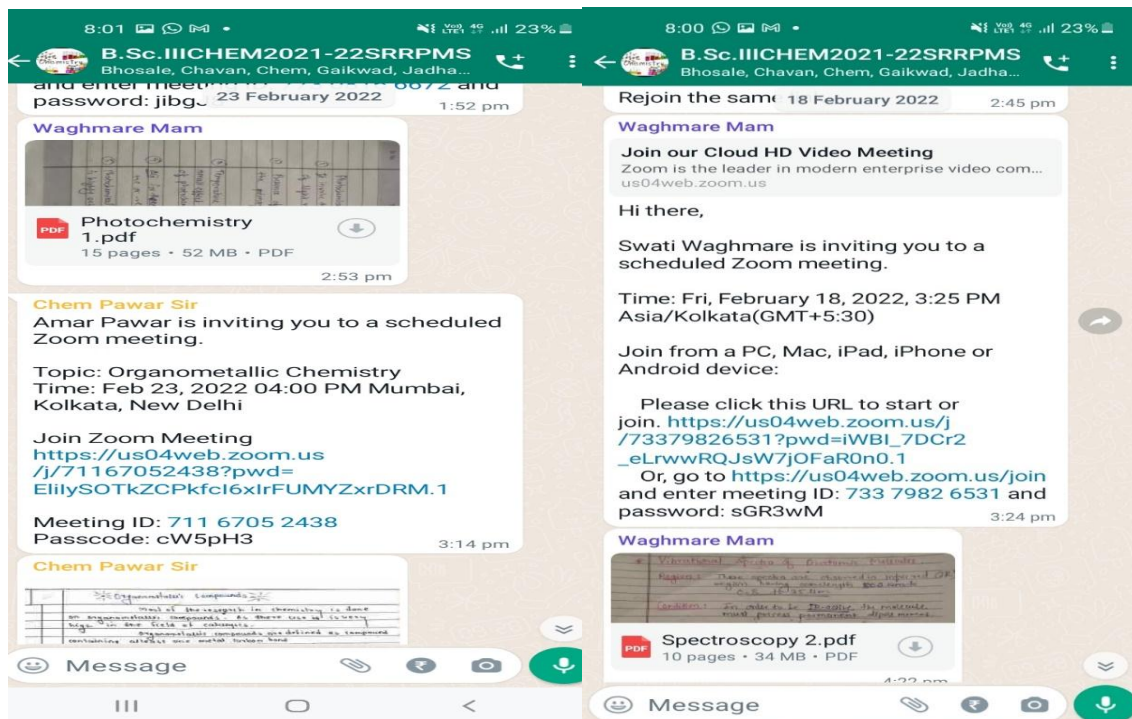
8:01 • 23%

B.Sc.IIICHEM2021-22SRRPMS
Bhosale, Chavan, Chem, Gaikwad, Jadha...

and enter meeting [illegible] 6672 and password: jibg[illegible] 23 February 2022 1:52 pm

Waghmare Mam

PDF Photochemistry 1.pdf
15 pages • 52 MB • PDF
2:53 pm

Chem Pawar Sir
Amar Pawar is inviting you to a scheduled Zoom meeting.

Topic: Organometallic Chemistry
Time: Feb 23, 2022 04:00 PM Mumbai, Kolkata, New Delhi

Join Zoom Meeting
https://us04web.zoom.us/j/71167052438?pwd=ElilySOTkZCPkfcI6xIrFUMYZxrDRM.1

Meeting ID: 711 6705 2438
Passcode: cW5pH3
3:14 pm

Chem Pawar Sir

Organometallic compounds
Most of the research in chemistry is done on organometallic compounds as there use is very large in the field of catalysis.
Organometallic compounds are defined as compound containing atleast one metal carbon bond

Message

8:00 • 23%

B.Sc.IIICHEM2021-22SRRPMS
Bhosale, Chavan, Chem, Gaikwad, Jadha...

Rejoin the same 18 February 2022 2:45 pm

Waghmare Mam
Join our Cloud HD Video Meeting
Zoom is the leader in modern enterprise video com...
us04web.zoom.us

Hi there,

Swati Waghmare is inviting you to a scheduled Zoom meeting.

Time: Fri, February 18, 2022, 3:25 PM Asia/Kolkata(GMT+5:30)

Join from a PC, Mac, iPad, iPhone or Android device:

Please click this URL to start or join. https://us04web.zoom.us/j/73379826531?pwd=iWBI_7DCr2_eLrwwRQJsW7jOFaR0n0.1
Or, go to https://us04web.zoom.us/join and enter meeting ID: 733 7982 6531 and password: sGR3wM
3:24 pm

Waghmare Mam

Vibrational Spectra of Diatomic Molecules
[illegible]

PDF Spectroscopy 2.pdf
10 pages • 34 MB • PDF
4:22 pm

Message